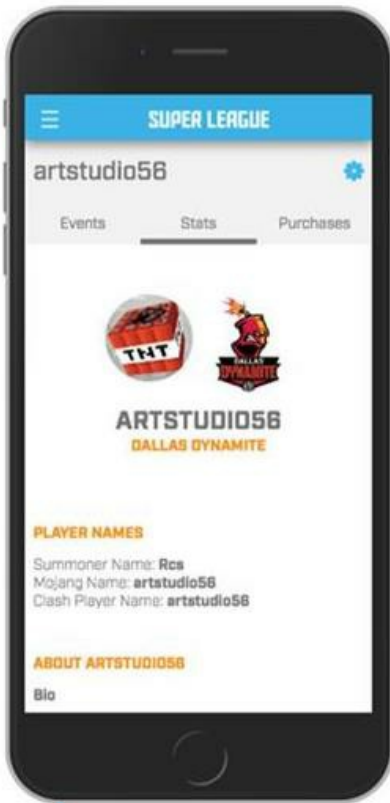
SUPER LEAGUE

artstudio56

Events Stats Purchases

TNT

DALLAS DYNAMITE

ARTSTUDIO56

DALLAS DYNAMITE

PLAYER NAMES

Summoner Name: Rcs
Mojang Name: artstudio56
Clash Player Name: artstudio56

ABOUT ARTSTUDIO56

Bio